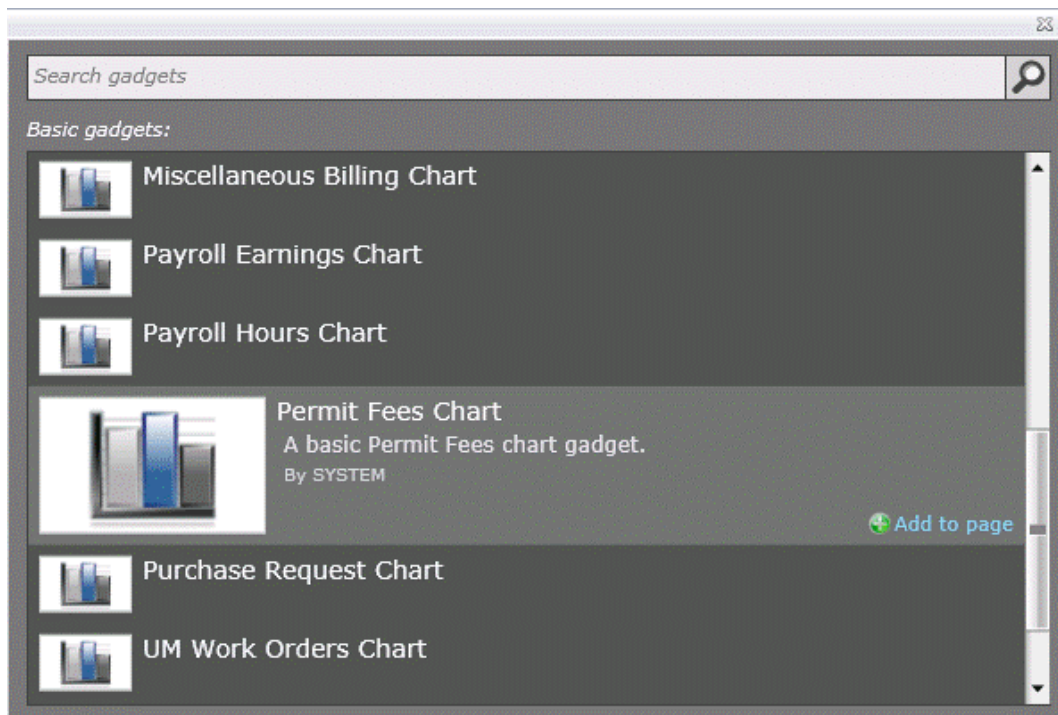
Search gadgets

Basic gadgets:

Miscellaneous Billing Chart

Payroll Earnings Chart

Payroll Hours Chart

Permit Fees Chart
A basic Permit Fees chart gadget.
By SYSTEM

Add to page

Purchase Request Chart

UM Work Orders Chart